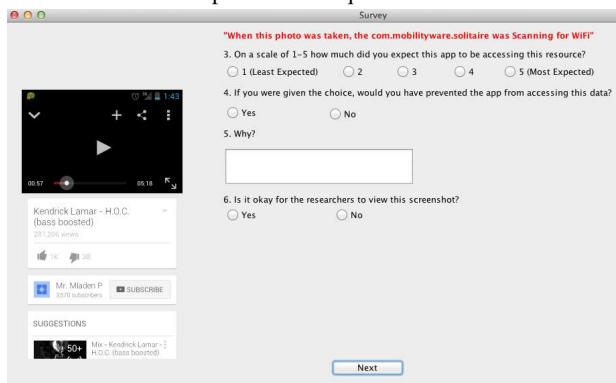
Survey

1:43

00:57 05:18

Kendrick Lamar - H.O.C. (bass boosted)

231,206 views

1K 38

Mr. Mladen P
3370 subscribers

SUBSCRIBE

SUGGESTIONS

50+

Mix - Kendrick Lamar - H.O.C. (bass boosted)

"When this photo was taken, the com.mobilityware.solitaire was Scanning for WiFi"

3. On a scale of 1-5 how much did you expect this app to be accessing this resource?

1 (Least Expected) 2 3 4 5 (Most Expected)

4. If you were given the choice, would you have prevented the app from accessing this data?

Yes No

5. Why?

6. Is it okay for the researchers to view this screenshot?

Yes No

Next